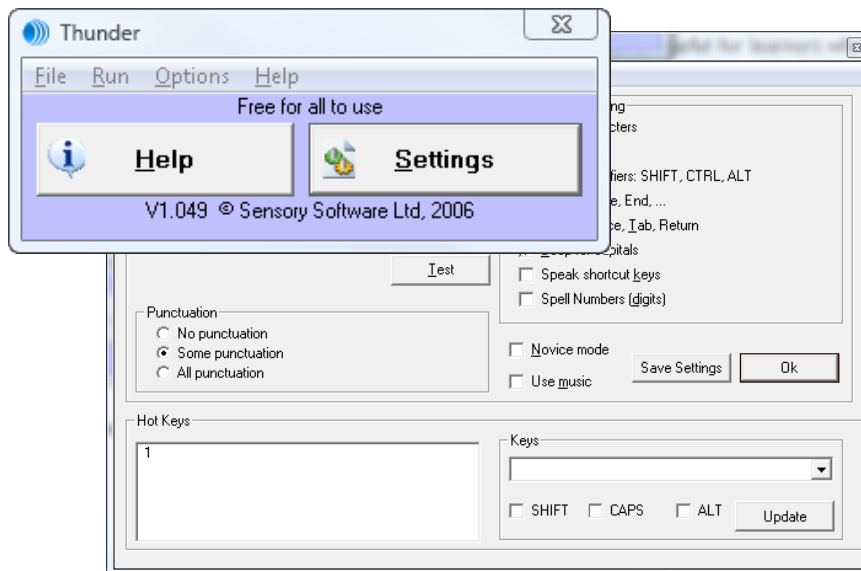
Thunder

File Run Options Help

Free for all to use

Help

Settings

V1.049 © Sensory Software Ltd, 2006

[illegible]seful for learners w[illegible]

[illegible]ing
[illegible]cters
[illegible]fiers: SHIFT, CTRL, ALT
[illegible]e, End, ...
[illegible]ce, Tab, Return
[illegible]apitals

Test

Speak shortcut keys
Spell Numbers (digits)

Punctuation
No punctuation
Some punctuation
All punctuation

Novice mode
Use music

Save Settings

Ok

Hot Keys
1

Keys

SHIFT CAPS ALT

Update